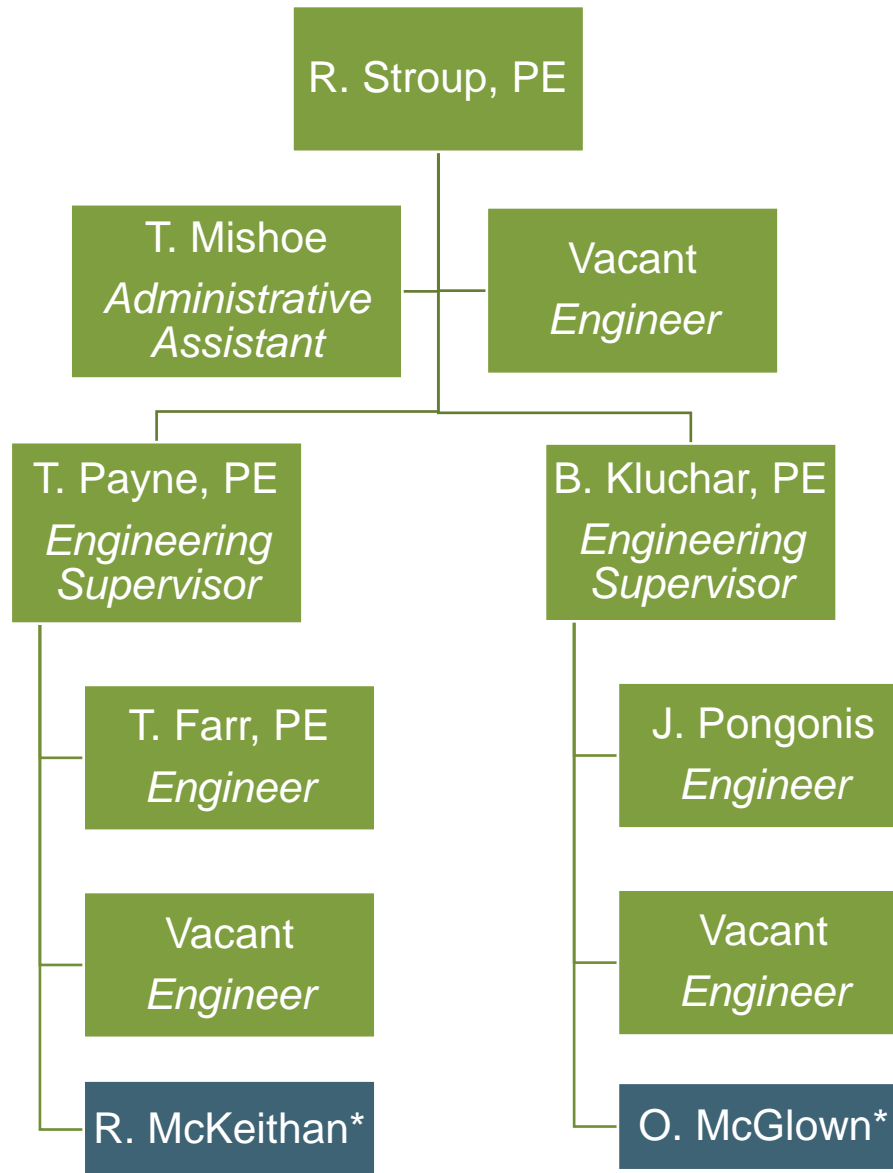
R. Stroup, PE

T. Mishoe
*Administrative Assistant*

Vacant
*Engineer*

T. Payne, PE
*Engineering Supervisor*

B. Kluchar, PE
*Engineering Supervisor*

T. Farr, PE
*Engineer*

Vacant
*Engineer*

R. McKeithan*

J. Pongonis
*Engineer*

Vacant
*Engineer*

O. McGlown*